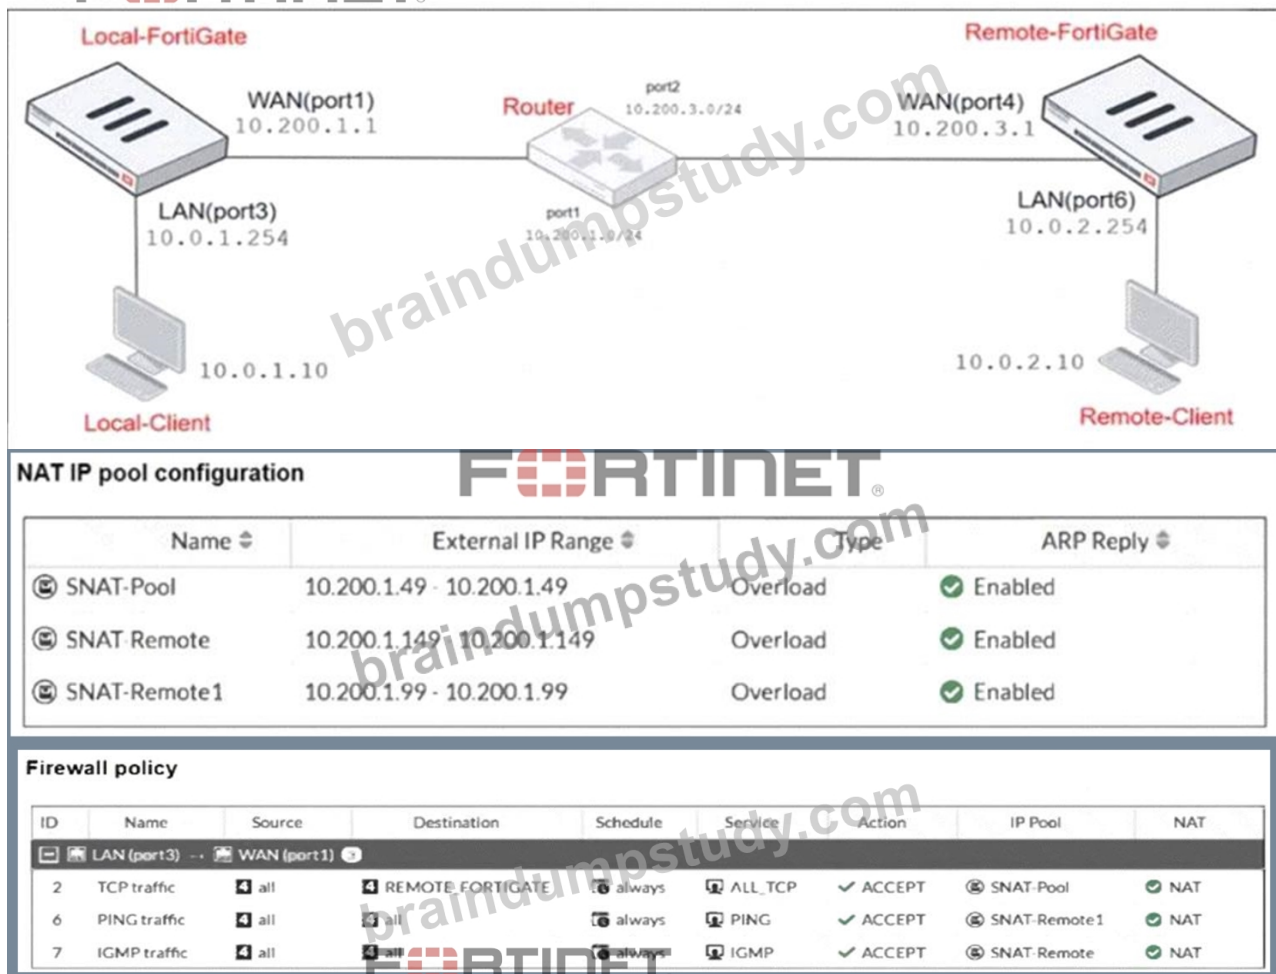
Local-FortiGate

WAN(port1)
10.200.1.1

Router

port2
10.200.3.0/24

WAN(port4)
10.200.3.1

Remote-FortiGate

LAN(port3)
10.0.1.254

port1
10.200.1.0/24

LAN(port6)
10.0.2.254

10.0.1.10

Local-Client

10.0.2.10

Remote-Client

braindumpstudy.com

NAT IP pool configuration

FURTINET

| Name | External IP Range | Type | ARP Reply |
|---|---|---|---|
| SNAT-Pool | 10.200.1.49 - 10.200.1.49 | Overload | Enabled |
| SNAT-Remote | 10.200.1.149 - 10.200.1.149 | Overload | Enabled |
| SNAT-Remote1 | 10.200.1.99 - 10.200.1.99 | Overload | Enabled |

Firewall policy

| ID | Name | Source | Destination | Schedule | Service | Action | IP Pool | NAT |
|---|---|---|---|---|---|---|---|---|
| LAN (port3) → WAN (port1) 3 | | | | | | | | |
| 2 | TCP traffic | all | REMOTE FORTIGATE | always | ALL_TCP | ACCEPT | SNAT-Pool | NAT |
| 6 | PING traffic | all | all | always | PING | ACCEPT | SNAT-Remote1 | NAT |
| 7 | IGMP traffic | all | all | always | IGMP | ACCEPT | SNAT-Remote | NAT |